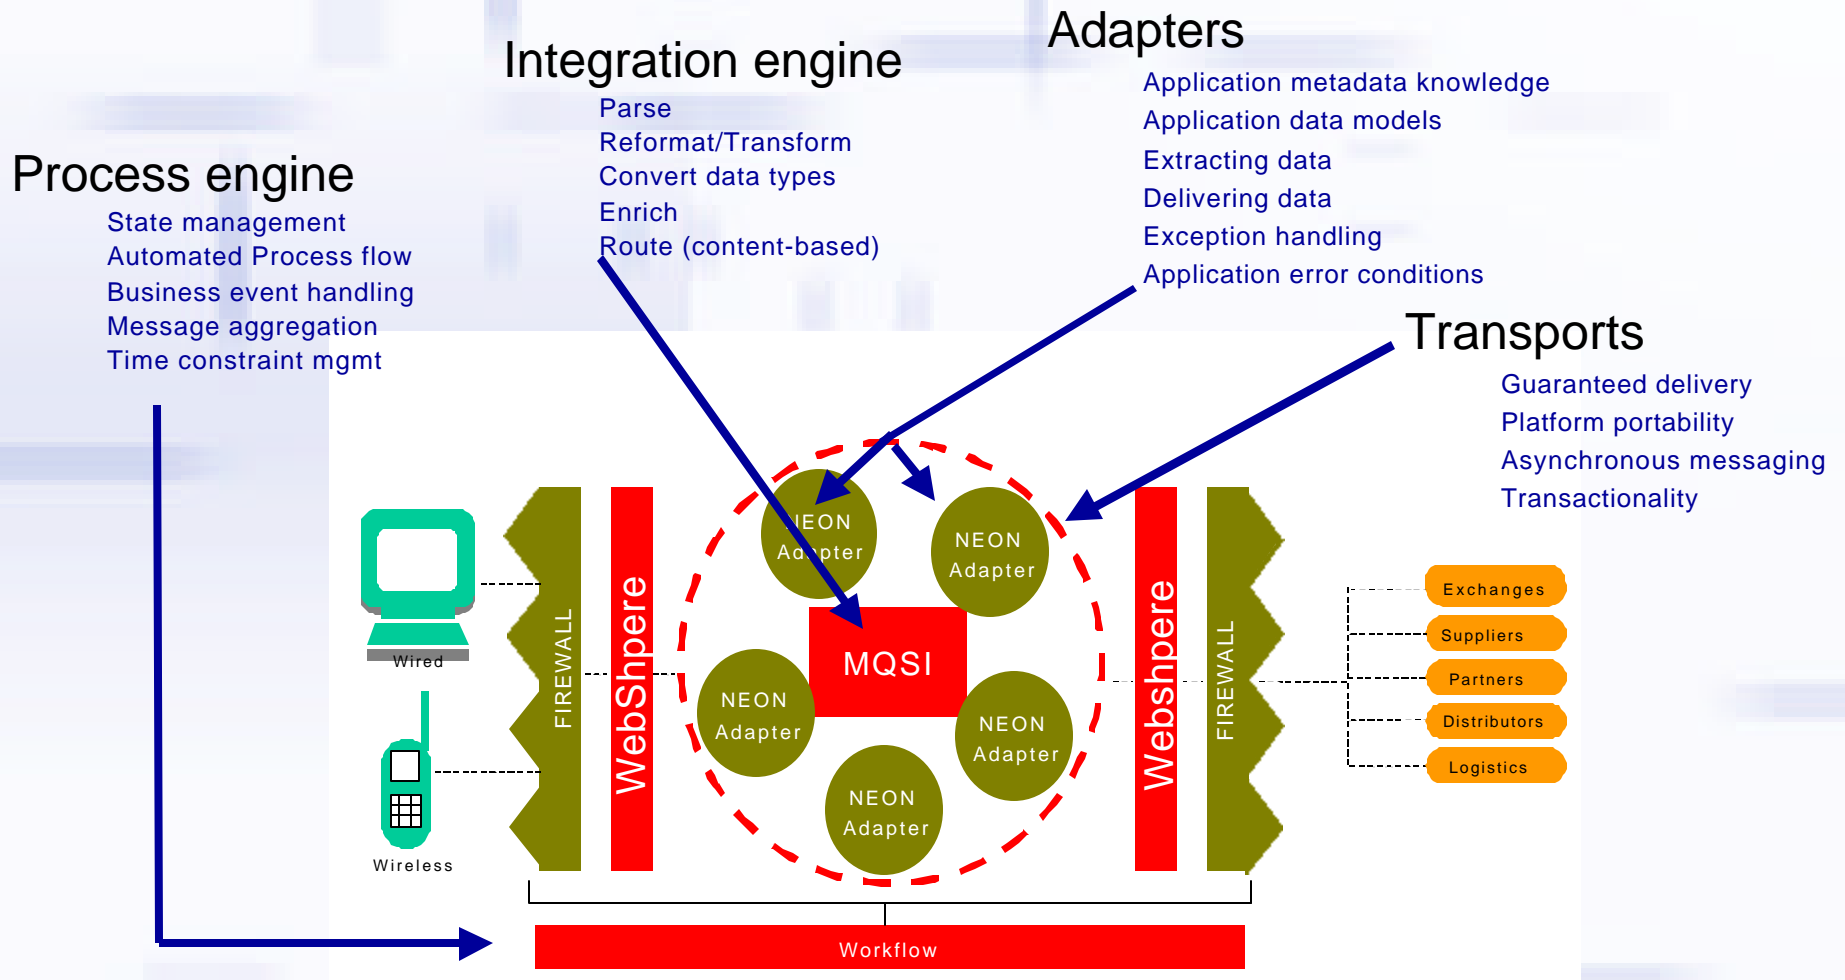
Integration engine
Parse
Reformat/Transform
Convert data types
Enrich
Route (content-based)

Adapters
Application metadata knowledge
Application data models
Extracting data
Delivering data
Exception handling
Application error conditions

Process engine
State management
Automated Process flow
Business event handling
Message aggregation
Time constraint mgmt

Transports
Guaranteed delivery
Platform portability
Asynchronous messaging
Transactionality

Wired
Wireless
FIREWALL
WebShpere
NEON Adapter
NEON Adapter
MQSI
NEON Adapter
NEON Adapter
NEON Adapter
Webshpere
FIREWALL
Exchanges
Suppliers
Partners
Distributors
Logistics
Workflow